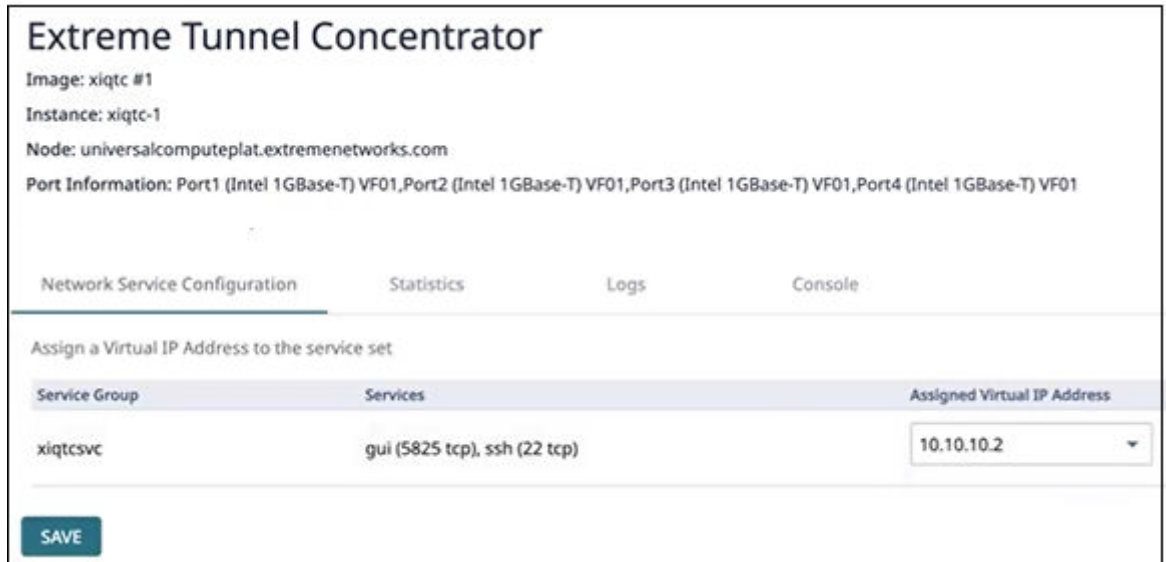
Extreme Tunnel Concentrator

Image: xiqtc #1

Instance: xiqtc-1

Node: universalcomputeplat.extremenetworks.com

Port Information: Port1 (Intel 1GBase-T) VF01,Port2 (Intel 1GBase-T) VF01,Port3 (Intel 1GBase-T) VF01,Port4 (Intel 1GBase-T) VF01

Network Service Configuration Statistics Logs Console

Assign a Virtual IP Address to the service set

| Service Group | Services | Assigned Virtual IP Address |
|---|---|---|
| xiqtcsvc | gui (5825 tcp), ssh (22 tcp) | 10.10.10.2 |

SAVE